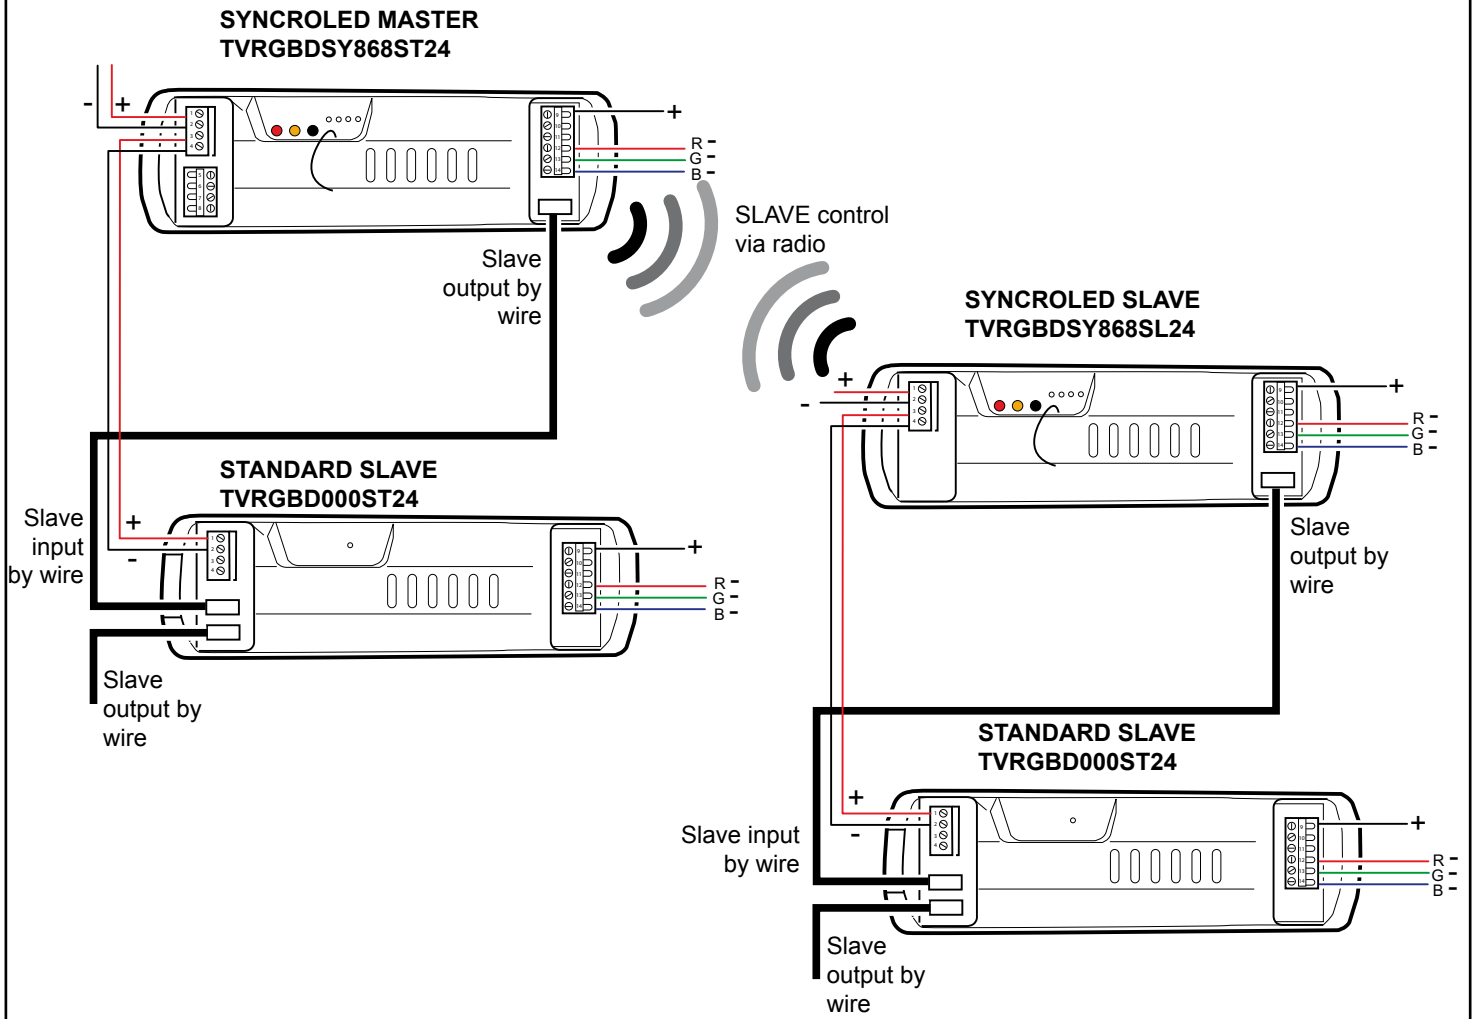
SYNCROLED MASTER
TVRGBDSY868ST24

- +

+

R -
G -
B -

Slave output by wire

SLAVE control via radio

SYNCROLED SLAVE
TVRGBDSY868SL24

+
-

+

R -
G -
B -

STANDARD SLAVE
TVRGBD000ST24

Slave input by wire

+
-

+

R -
G -
B -

Slave output by wire

Slave output by wire

STANDARD SLAVE
TVRGBD000ST24

+
-

Slave input by wire

+

R -
G -
B -

Slave output by wire